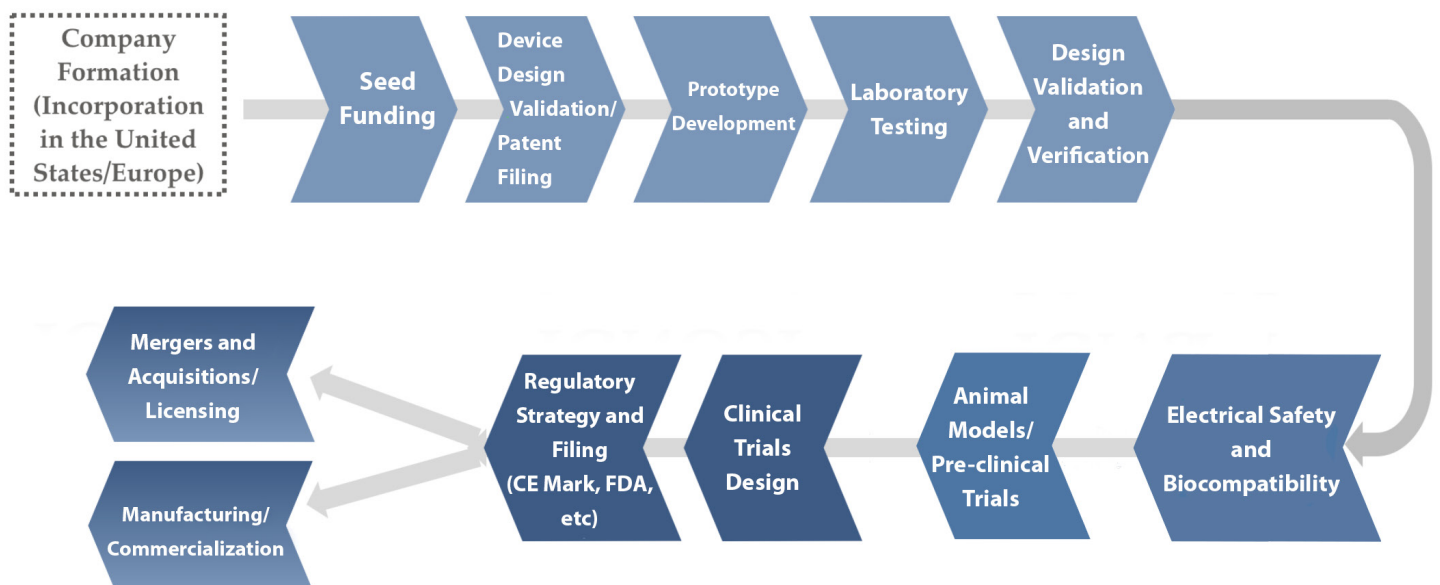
Company Formation (Incorporation in the United States/Europe)

Seed Funding

Device Design Validation/ Patent Filing

Prototype Development

Laboratory Testing

Design Validation and Verification

Electrical Safety and Biocompatibility

Animal Models/ Pre-clinical Trials

Clinical Trials Design

Regulatory Strategy and Filing (CE Mark, FDA, etc)

Mergers and Acquisitions/ Licensing

Manufacturing/ Commercialization